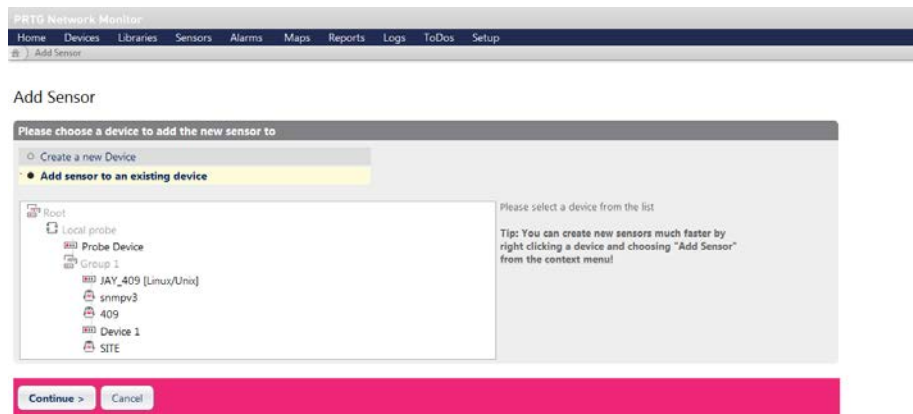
PRTG Network Monitor

Home Devices Libraries Sensors Alarms Maps Reports Logs ToDos Setup

Add Sensor

Add Sensor

Please choose a device to add the new sensor to

Create a new Device

Add sensor to an existing device

Root
Local probe
Probe Device
Group 1
JAY_409 [Linux/Unix]
snmpv3
409
Device 1
SITE

Please select a device from the list

Tip: You can create new sensors much faster by right clicking a device and choosing "Add Sensor" from the context menu!

Continue > Cancel